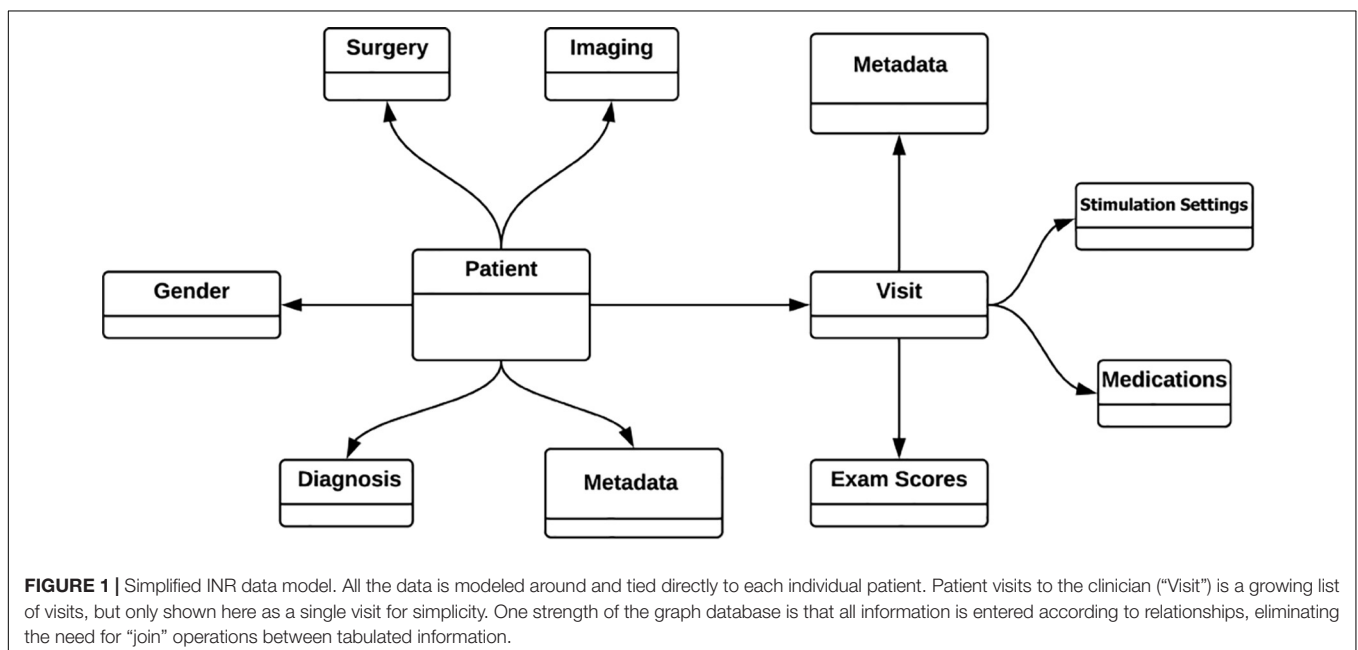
Surgery

Imaging

Metadata

Stimulation Settings

Gender

Patient

Visit

Medications

Diagnosis

Metadata

Exam Scores

**FIGURE 1 |** Simplified INR data model. All the data is modeled around and tied directly to each individual patient. Patient visits to the clinician ("Visit") is a growing list of visits, but only shown here as a single visit for simplicity. One strength of the graph database is that all information is entered according to relationships, eliminating the need for "join" operations between tabulated information.